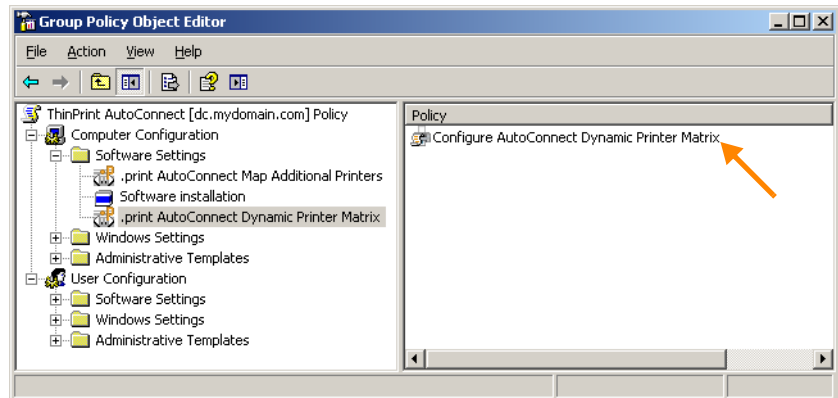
Group Policy Object Editor

File Action View Help

ThinPrint AutoConnect [dc.mydomain.com] Policy
Computer Configuration
Software Settings
.print AutoConnect Map Additional Printers
Software installation
.print AutoConnect Dynamic Printer Matrix
Windows Settings
Administrative Templates
User Configuration
Software Settings
Windows Settings
Administrative Templates

Policy
Configure AutoConnect Dynamic Printer Matrix